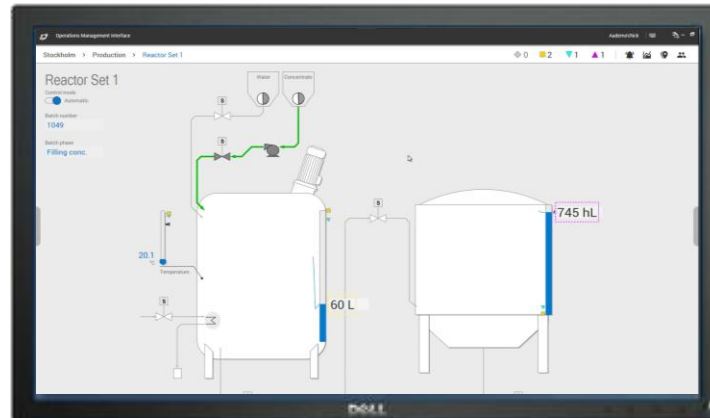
Operations Management Interface

Audenschick

Stockholm > Production > Reactor Set 1

0 2 1 1

Reactor Set 1

Control mode

Automatic

Batch number

1049

Batch phase

Filling conc.

Water

Concentrate

S

S

S

S

20.1

°C

Temperature

60 L

745 hL

DELL